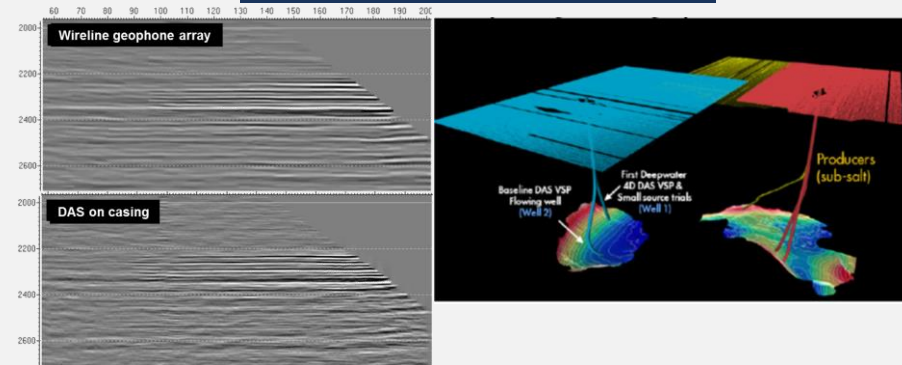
60 70 80 90 100 110 120 130 140 150 160 170 180 190 200

2000
Wireline geophone array
2200
2400
2600

2000
DAS on casing
2200
2400
2600

Baseline DAS VSP Flowing well (Well 2)

First Deepwater 4D DAS VSP & Small source trials (Well 1)

Producers (sub-salt)